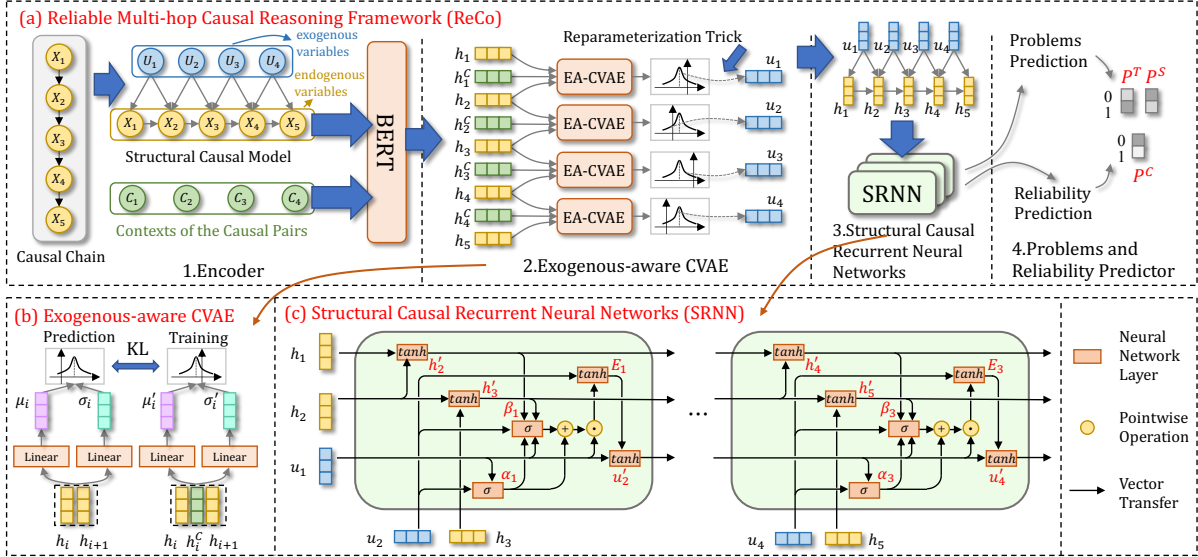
(a) Reliable Multi-hop Causal Reasoning Framework (ReCo)

Causal Chain
$X_1$ $X_2$ $X_3$ $X_4$ $X_5$

exogenous variables
$U_1$ $U_2$ $U_3$ $U_4$
endogenous variables
$X_1$ $X_2$ $X_3$ $X_4$ $X_5$
Structural Causal Model
$C_1$ $C_2$ $C_3$ $C_4$
Contexts of the Causal Pairs
BERT
1.Encoder

Reparameterization Trick
$h_1$ $h_1^C$ $h_2$ $h_2^C$ $h_3$ $h_3^C$ $h_4$ $h_4^C$ $h_5$
EA-CVAE
EA-CVAE
EA-CVAE
EA-CVAE
$u_1$ $u_2$ $u_3$ $u_4$
2.Exogenous-aware CVAE

$u_1$ $u_2$ $u_3$ $u_4$
$h_1$ $h_2$ $h_3$ $h_4$ $h_5$
SRNN
3.Structural Causal Recurrent Neural Networks

Problems Prediction
$P^T$ $P^S$
0
1
0
1
$P^C$
Reliability Prediction
4.Problems and Reliability Predictor

(b) Exogenous-aware CVAE
Prediction
KL
Training
$\mu_i$ $\sigma_i$ $\mu_i'$ $\sigma_i'$
Linear Linear Linear Linear
$h_i$ $h_{i+1}$ $h_i$ $h_i^C$ $h_{i+1}$

(c) Structural Causal Recurrent Neural Networks (SRNN)
$h_1$ $h_2$ $u_1$
tanh $h_2'$
tanh $h_3'$
tanh $E_1$
$\beta_1$
$\sigma$ + $\cdot$
tanh $u_2'$
$\alpha_1$
$\sigma$
$u_2$ $h_3$
...
tanh $h_4'$
tanh $h_5'$
tanh $E_3$
$\beta_3$
$\sigma$ + $\cdot$
tanh $u_4'$
$\alpha_3$
$\sigma$
$u_4$ $h_5$

Neural Network Layer
Pointwise Operation
Vector Transfer